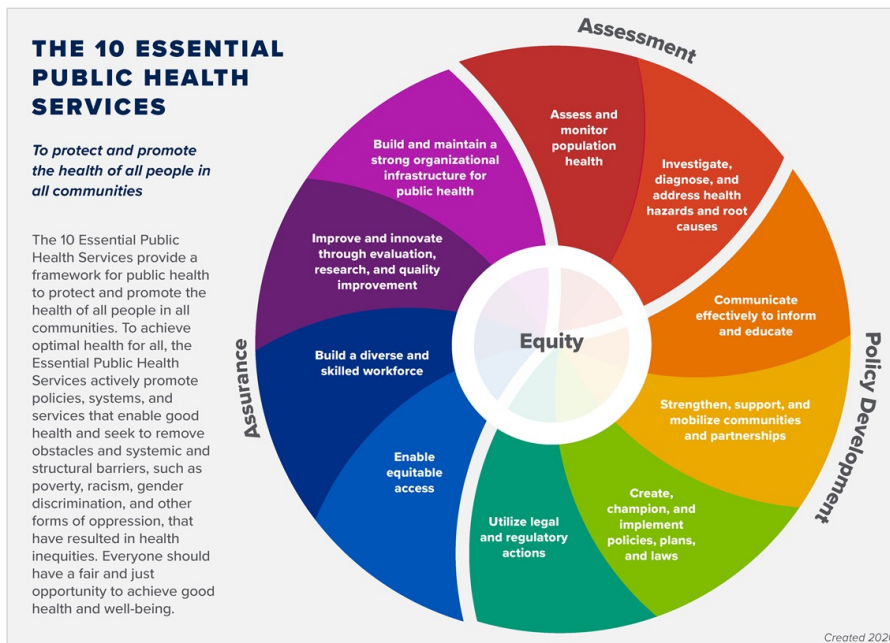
THE 10 ESSENTIAL PUBLIC HEALTH SERVICES

To protect and promote the health of all people in all communities

The 10 Essential Public Health Services provide a framework for public health to protect and promote the health of all people in all communities. To achieve optimal health for all, the Essential Public Health Services actively promote policies, systems, and services that enable good health and seek to remove obstacles and systemic and structural barriers, such as poverty, racism, gender discrimination, and other forms of oppression, that have resulted in health inequities. Everyone should have a fair and just opportunity to achieve good health and well-being.

Assessment

Assess and monitor population health

Investigate, diagnose, and address health hazards and root causes

Policy Development

Communicate effectively to inform and educate

Strengthen, support, and mobilize communities and partnerships

Create, champion, and implement policies, plans, and laws

Utilize legal and regulatory actions

Assurance

Enable equitable access

Build a diverse and skilled workforce

Improve and innovate through evaluation, research, and quality improvement

Build and maintain a strong organizational infrastructure for public health

Equity

Created 202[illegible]